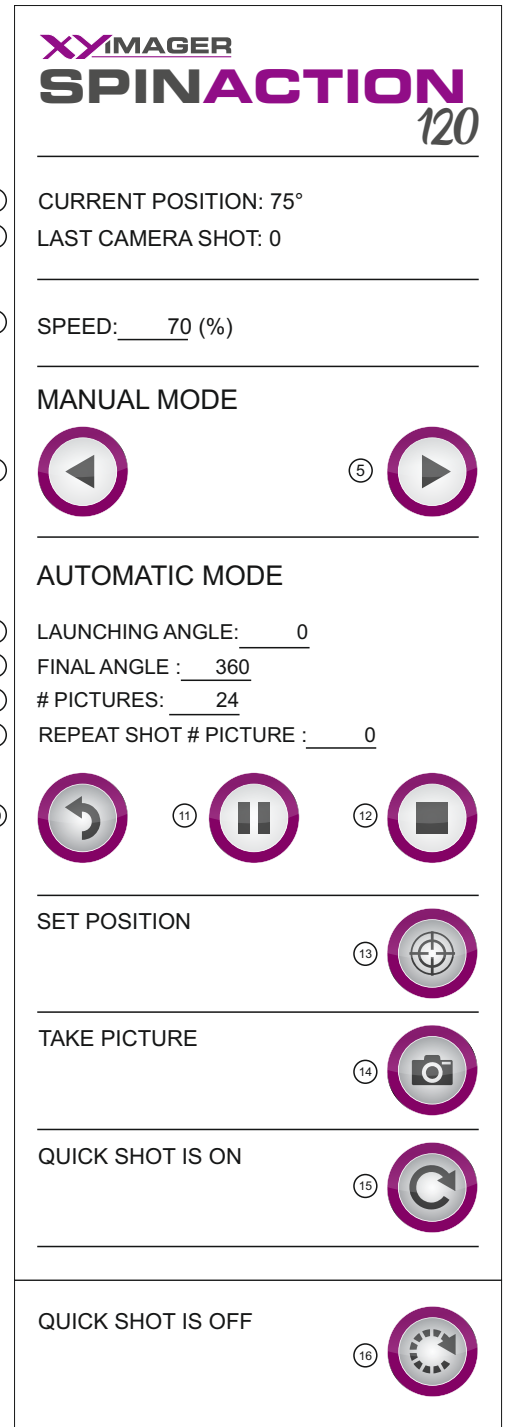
XYIMAGER
SPINACTION
120

CURRENT POSITION: 75°
LAST CAMERA SHOT: 0

SPEED: 70 (%)

MANUAL MODE

5

AUTOMATIC MODE

LAUNCHING ANGLE: 0
FINAL ANGLE : 360
# PICTURES: 24
REPEAT SHOT # PICTURE : 0

11
12

SET POSITION
13

TAKE PICTURE
14

QUICK SHOT IS ON
15

QUICK SHOT IS OFF
16